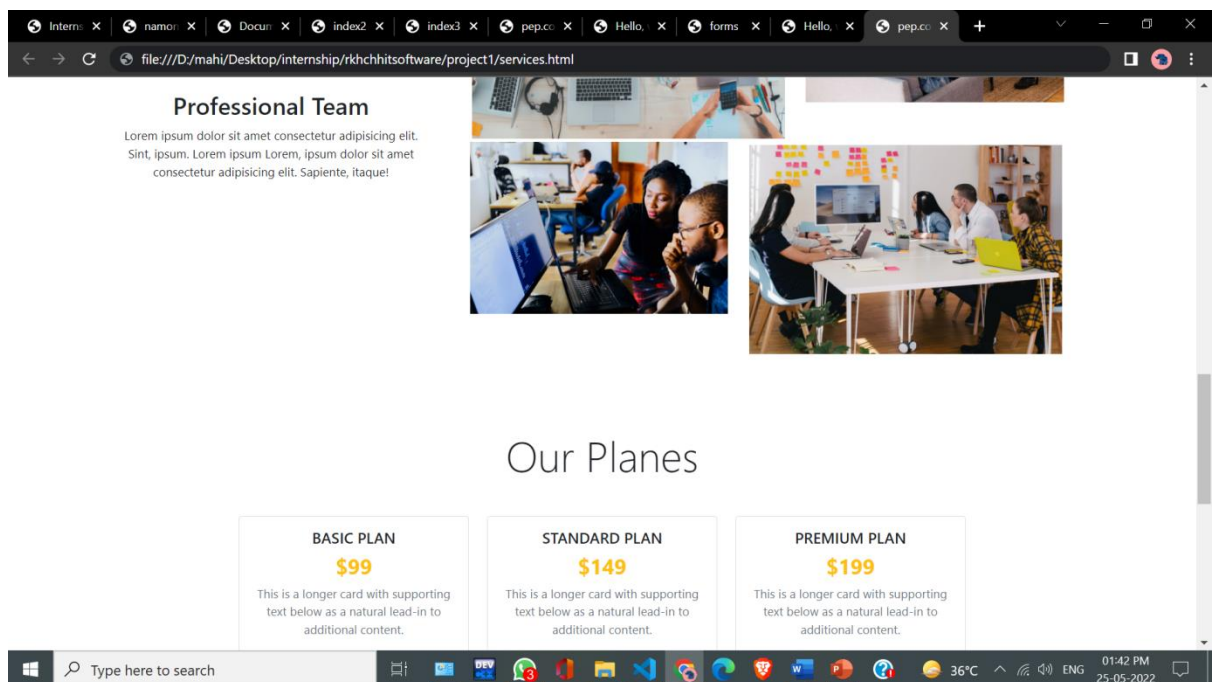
Interns ✕ | namon ✕ | Docun ✕ | index2 ✕ | index3 ✕ | pep.co ✕ | Hello, ✕ | forms ✕ | Hello, ✕ | pep.co ✕ | +

file:///D:/mahi/Desktop/internship/rkhchhitsoftware/project1/services.html

Professional Team

Lorem ipsum dolor sit amet consectetur adipisicing elit. Sint, ipsum. Lorem ipsum Lorem, ipsum dolor sit amet consectetur adipisicing elit. Sapiente, itaque!

Our Planes

BASIC PLAN

$99

This is a longer card with supporting text below as a natural lead-in to additional content.

STANDARD PLAN

$149

This is a longer card with supporting text below as a natural lead-in to additional content.

PREMIUM PLAN

$199

This is a longer card with supporting text below as a natural lead-in to additional content.

Type here to search

DEV

3

36°C ENG 01:42 PM 25-05-2022